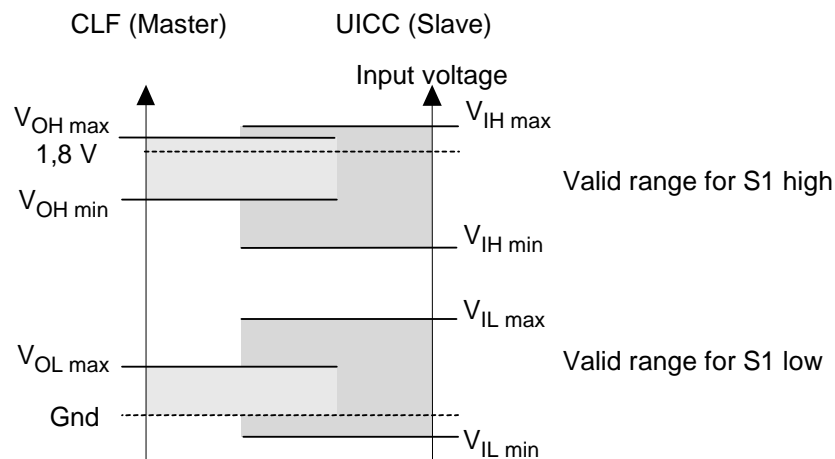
CLF (Master)

UICC (Slave)

Input voltage

$V_{OH\ max}$

1,8 V

$V_{OH\ min}$

$V_{IH\ max}$

Valid range for S1 high

$V_{IH\ min}$

$V_{IL\ max}$

$V_{OL\ max}$

Valid range for S1 low

Gnd

$V_{IL\ min}$